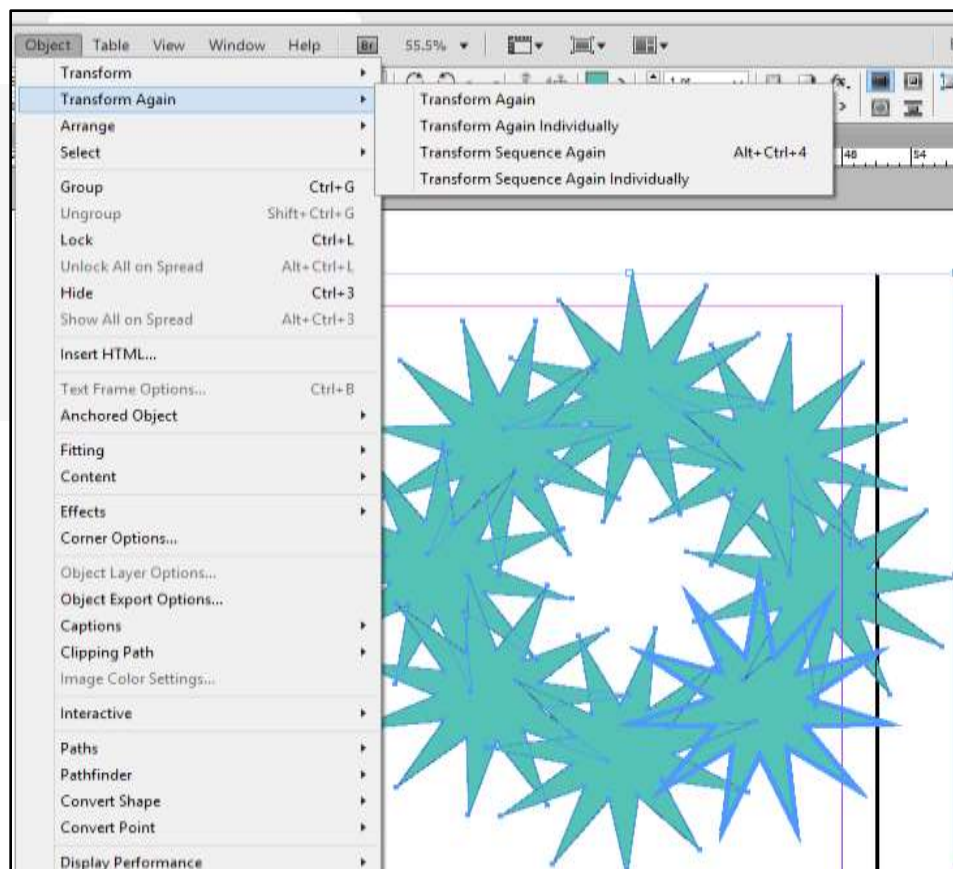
Object Table View Window Help Br 55.5%

Transform
Transform Again
Arrange
Select
Group Ctrl+G
Ungroup Shift+Ctrl+G
Lock Ctrl+L
Unlock All on Spread Alt+Ctrl+L
Hide Ctrl+3
Show All on Spread Alt+Ctrl+3
Insert HTML...
Text Frame Options... Ctrl+B
Anchored Object
Fitting
Content
Effects
Corner Options...
Object Layer Options...
Object Export Options...
Captions
Clipping Path
Image Color Settings...
Interactive
Paths
Pathfinder
Convert Shape
Convert Point
Display Performance

Transform Again
Transform Again Individually
Transform Sequence Again Alt+Ctrl+4
Transform Sequence Again Individually

48 54